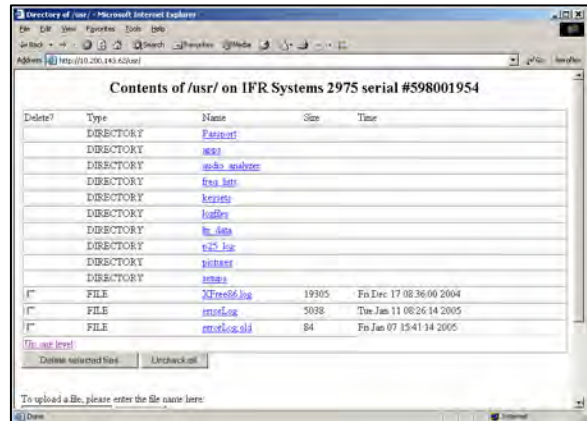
Directory of /usr/ - Microsoft Internet Explorer

File Edit View Favorites Tools Help

Back Search Favorites Media

Address http://10.200.140.62/usr/

Go Links

Contents of /usr/ on IFR Systems 2975 serial #598001954

| Delete? | Type | Name | Size | Time |
|---|---|---|---|---|
| | DIRECTORY | Passport | | |
| | DIRECTORY | apps | | |
| | DIRECTORY | audio_analyzer | | |
| | DIRECTORY | freq_lists | | |
| | DIRECTORY | keysets | | |
| | DIRECTORY | logfiles | | |
| | DIRECTORY | lt_data | | |
| | DIRECTORY | p25_log | | |
| | DIRECTORY | pictures | | |
| | DIRECTORY | setups | | |
| ☐ | FILE | XFree86.log | 19305 | Fri Dec 17 08:36:00 2004 |
| ☐ | FILE | errorLog | 5038 | Tue Jan 11 08:26:14 2005 |
| ☐ | FILE | errorLog.old | 84 | Fri Jan 07 15:41:14 2005 |

Up one level

Delete selected files | Uncheck all

To upload a file, please enter the file name here:

Done

Internet